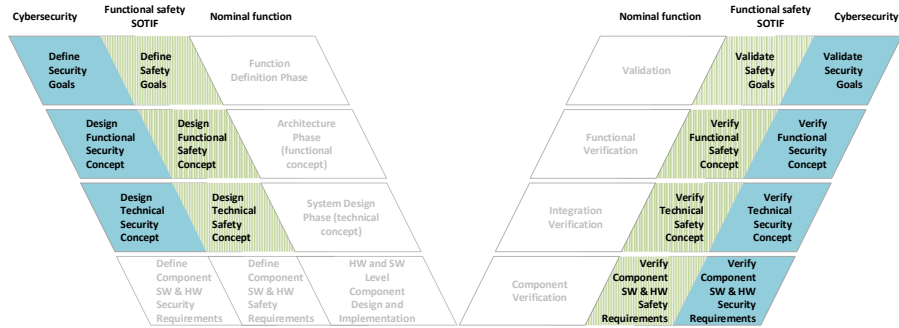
Cybersecurity
Functional safety SOTIF
Nominal function

Define Security Goals
Define Safety Goals
Function Definition Phase

Design Functional Security Concept
Design Functional Safety Concept
Architecture Phase (functional concept)

Design Technical Security Concept
Design Technical Safety Concept
System Design Phase (technical concept)

Define Component SW & HW Security Requirements
Define Component SW & HW Safety Requirements
HW and SW Level Component Design and Implementation

Nominal function
Functional safety SOTIF
Cybersecurity

Validation
Validate Safety Goals
Validate Security Goals

Functional Verification
Verify Functional Safety Concept
Verify Functional Security Concept

Integration Verification
Verify Technical Safety Concept
Verify Technical Security Concept

Component Verification
Verify Component SW & HW Safety Requirements
Verify Component SW & HW Security Requirements